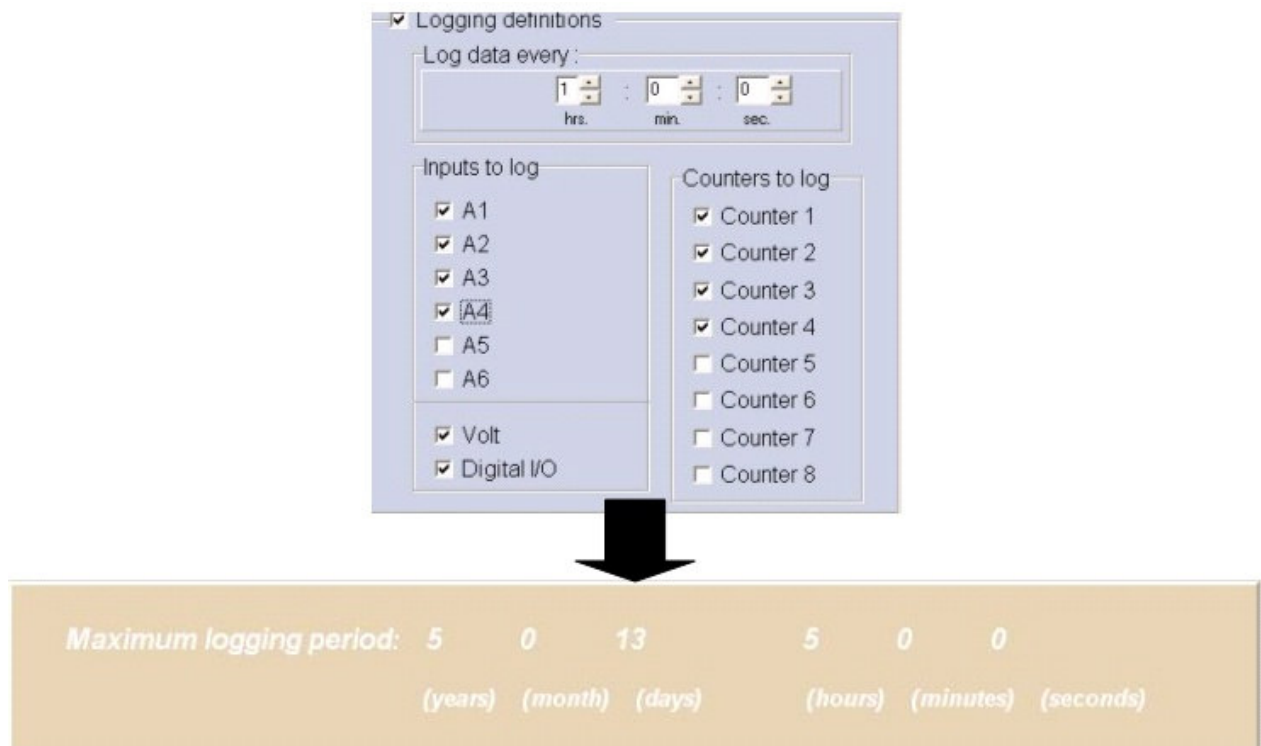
☑ Logging definitions

Log data every :

1 : 0 : 0
hrs. min. sec.

Inputs to log
☑ A1
☑ A2
☑ A3
☑ A4
☐ A5
☐ A6
☑ Volt
☑ Digital I/O

Counters to log
☑ Counter 1
☑ Counter 2
☑ Counter 3
☑ Counter 4
☐ Counter 5
☐ Counter 6
☐ Counter 7
☐ Counter 8

| Maximum logging period: | 5 | 0 | 13 | 5 | 0 | 0 |
|---|---|---|---|---|---|---|
| | (years) | (month) | (days) | (hours) | (minutes) | (seconds) |